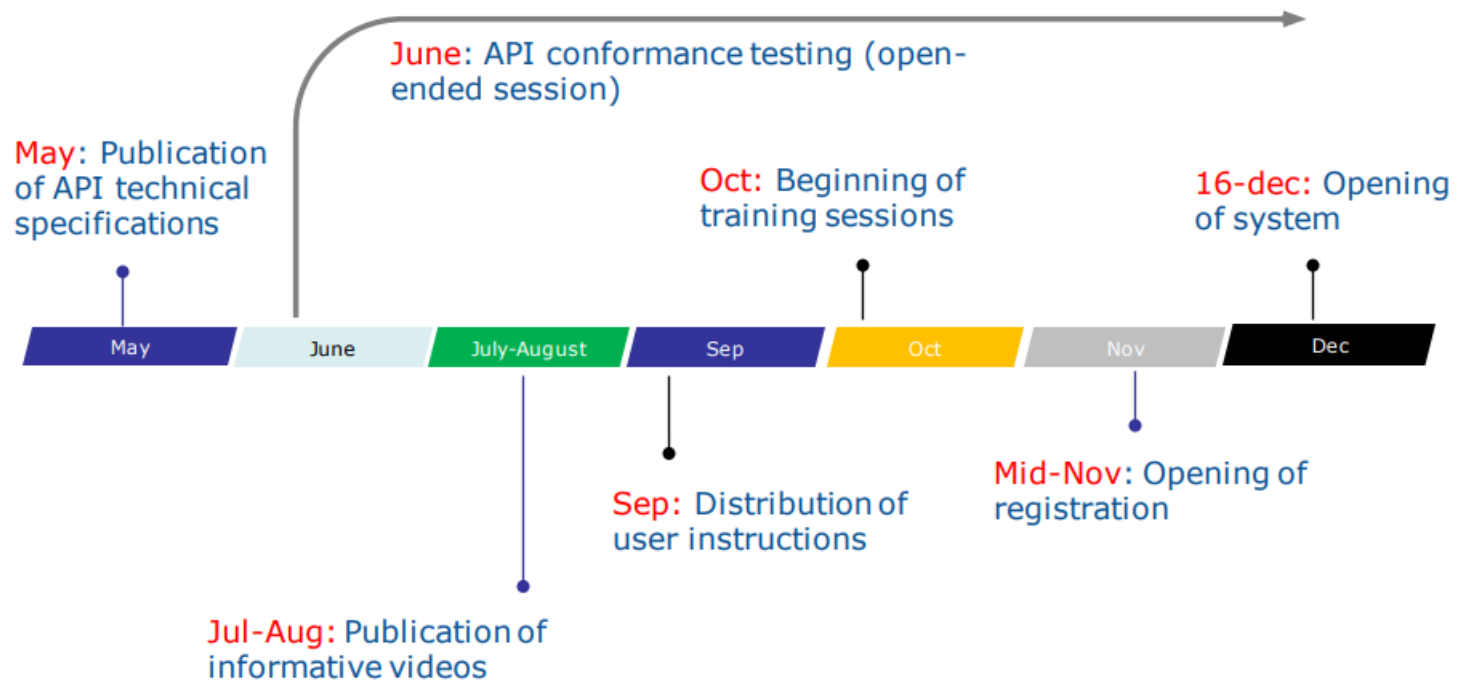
June: API conformance testing (open-ended session)

May: Publication of API technical specifications

Oct: Beginning of training sessions

16-dec: Opening of system

May

June

July-August

Sep

Oct

Nov

Dec

Sep: Distribution of user instructions

Mid-Nov: Opening of registration

Jul-Aug: Publication of informative videos